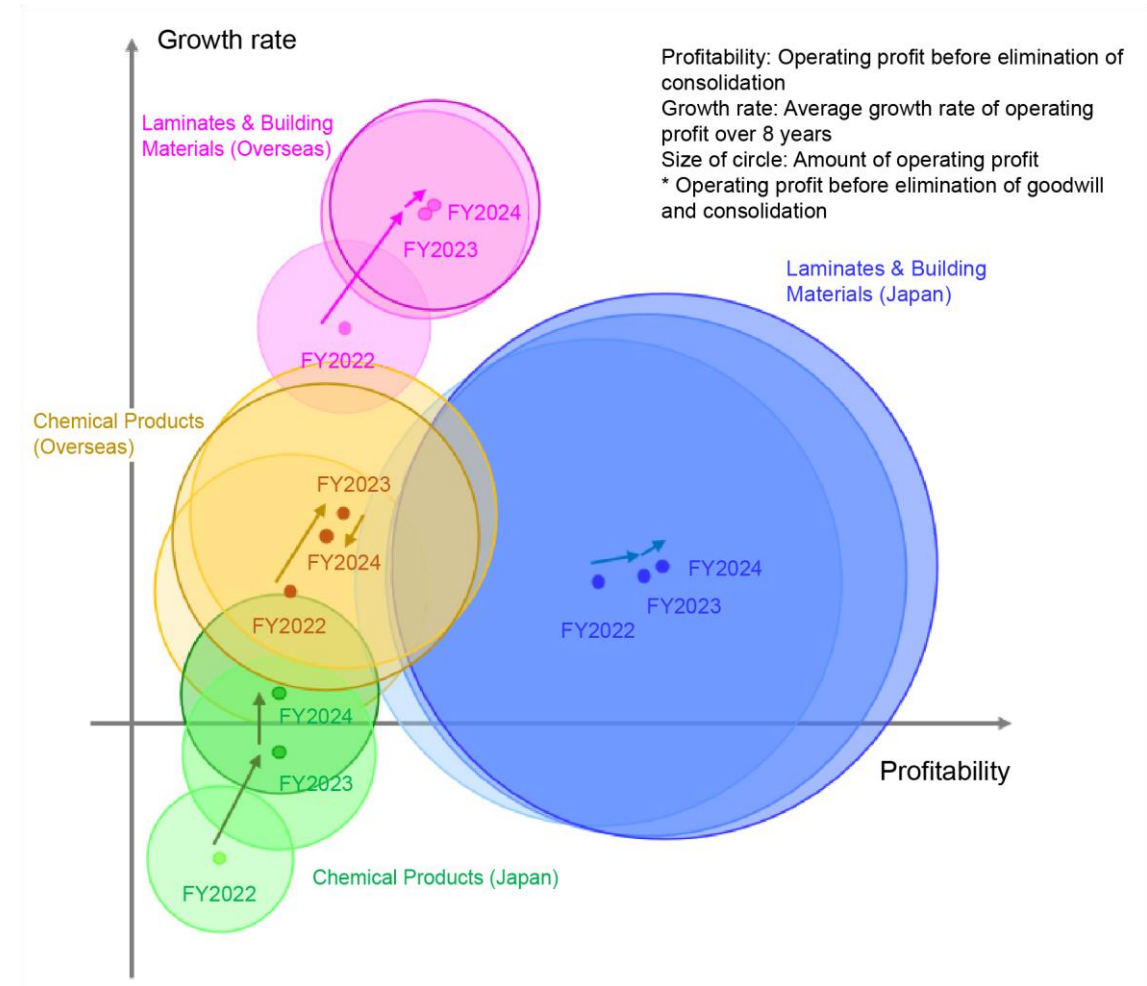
Growth rate

Profitability: Operating profit before elimination of consolidation
Growth rate: Average growth rate of operating profit over 8 years
Size of circle: Amount of operating profit
* Operating profit before elimination of goodwill and consolidation

Laminates & Building Materials (Overseas)
FY2024
FY2023
FY2022

Laminates & Building Materials (Japan)

Chemical Products (Overseas)
FY2023
FY2024
FY2022

FY2024
FY2023
FY2022

FY2024
FY2023
FY2022

Profitability

Chemical Products (Japan)